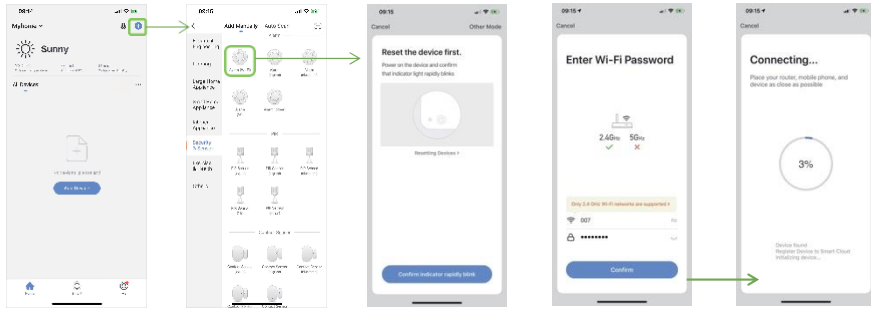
09:15

MyHome

Sunny

All Devices

No devices, please add

Add Device

Add Manually

Auto Scan

Security & Video

09:15

Cancel

Other Mode

Reset the device first.

Power on the device and confirm that indicator light rapidly blinks

Resetting Devices >

Confirm indicator rapidly blink

09:15

Cancel

Enter Wi-Fi Password

2.4GHz

5GHz

Only 2.4 GHz Wi-Fi networks are supported

007

••••••••

Confirm

09:15

Cancel

Connecting...

Place your router, mobile phone, and device as close as possible

3%

Device found
Register Device to Smart Cloud
Initializing device...